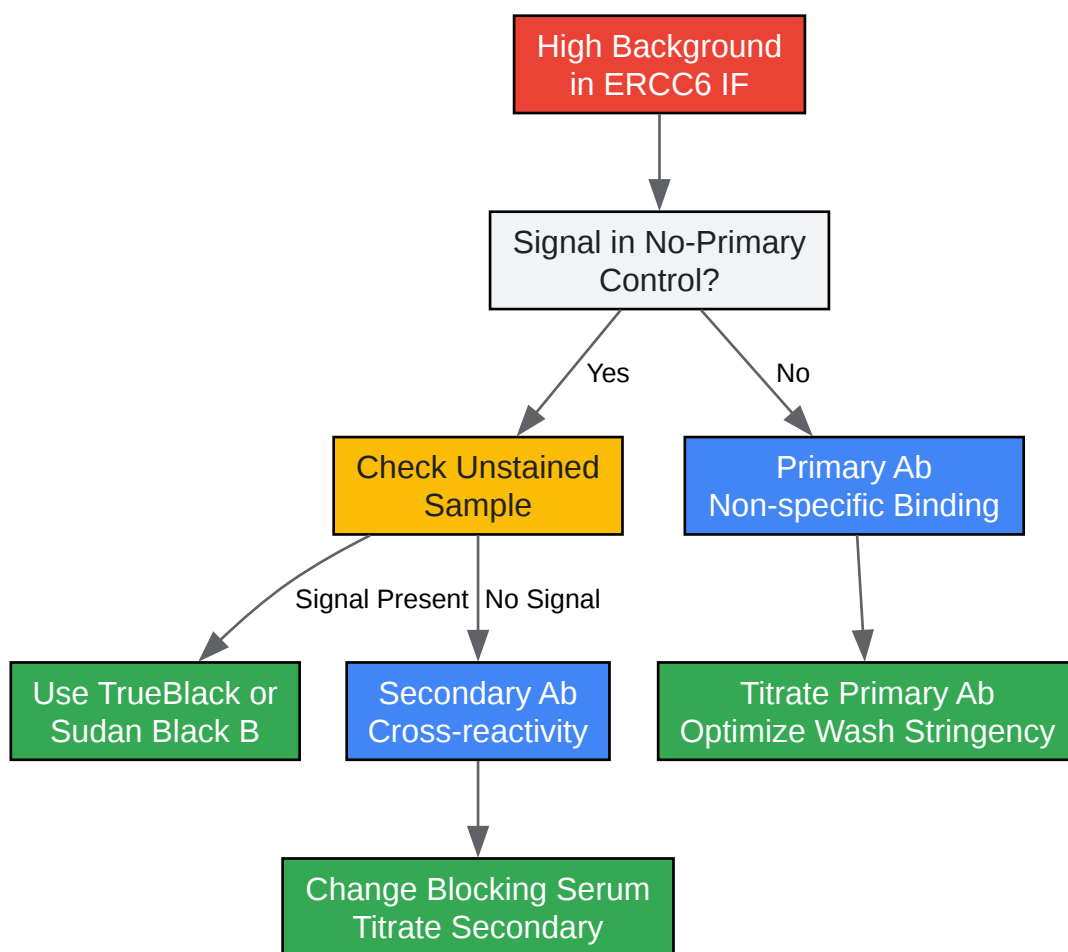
High Background in ERCC6 IF

Signal in No-Primary Control?

Yes

No

Check Unstained Sample

Primary Ab Non-specific Binding

Signal Present

No Signal

Use TrueBlack or Sudan Black B

Secondary Ab Cross-reactivity

Titrate Primary Ab Optimize Wash Stringency

Change Blocking Serum Titrate Secondary